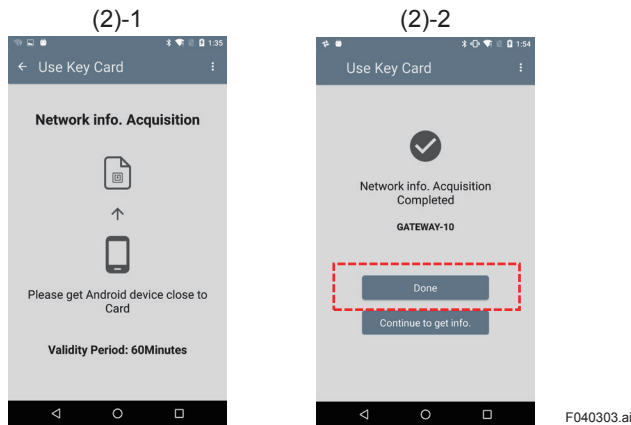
(2)-1

1:35

← Use Key Card

Network info. Acquisition

↑

Please get Android device close to Card

Validity Period: 60Minutes

(2)-2

1:54

Use Key Card

Network info. Acquisition Completed

GATEWAY-10

Done

Continue to get info.

F040303.ai